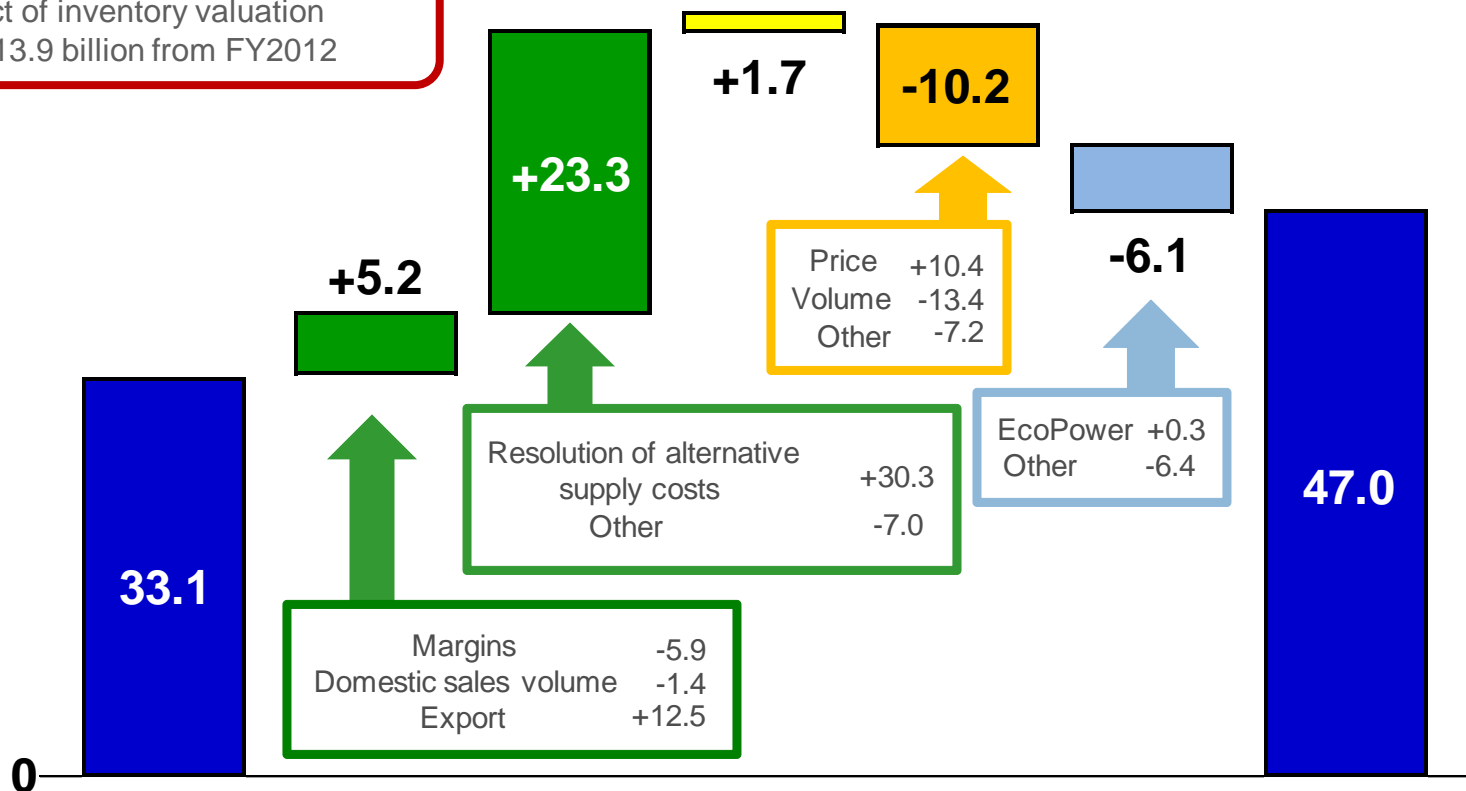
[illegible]ct of inventory valuation
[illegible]13.9 billion from FY2012

+1.7

-10.2

+23.3

+5.2

-6.1

Price +10.4
Volume -13.4
Other -7.2

Resolution of alternative supply costs +30.3
Other -7.0

EcoPower +0.3
Other -6.4

47.0

33.1

Margins -5.9
Domestic sales volume -1.4
Export +12.5

0